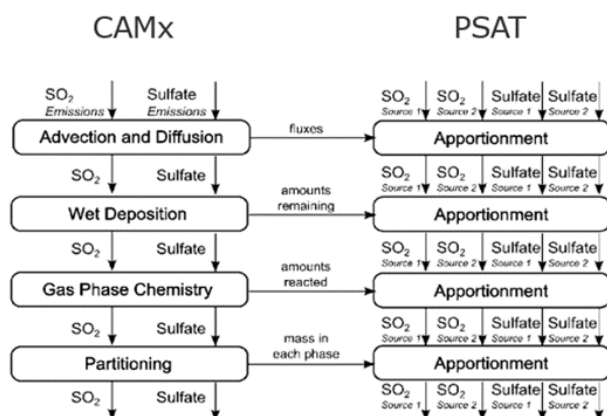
CAMx

PSAT

$SO_2$ Emissions

Sulfate Emissions

Advection and Diffusion

fluxes

$SO_2$ Source 1

$SO_2$ Source 2

Sulfate Source 1

Sulfate Source 2

Apportionment

$SO_2$

Sulfate

amounts remaining

$SO_2$ Source 1

$SO_2$ Source 2

Sulfate Source 1

Sulfate Source 2

Wet Deposition

Apportionment

$SO_2$

Sulfate

amounts reacted

$SO_2$ Source 1

$SO_2$ Source 2

Sulfate Source 1

Sulfate Source 2

Gas Phase Chemistry

Apportionment

$SO_2$

Sulfate

mass in each phase

$SO_2$ Source 1

$SO_2$ Source 2

Sulfate Source 1

Sulfate Source 2

Partitioning

Apportionment

$SO_2$

Sulfate

$SO_2$ Source 1

$SO_2$ Source 2

Sulfate Source 1

Sulfate Source 2